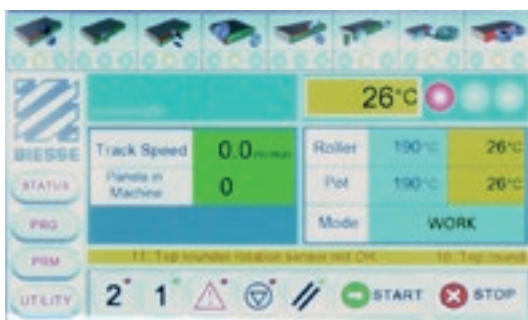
26°C

BIESSE

Track Speed
0.0 m/min

Panels in Machine
0

Roller
190°C
26°C

Pot
190°C
26°C

Mode
WORK

STATUS

PRG

PRM

UTILITY

11: Top rounder rotation sensor not OK
10: Top round

2 1

START

STOP